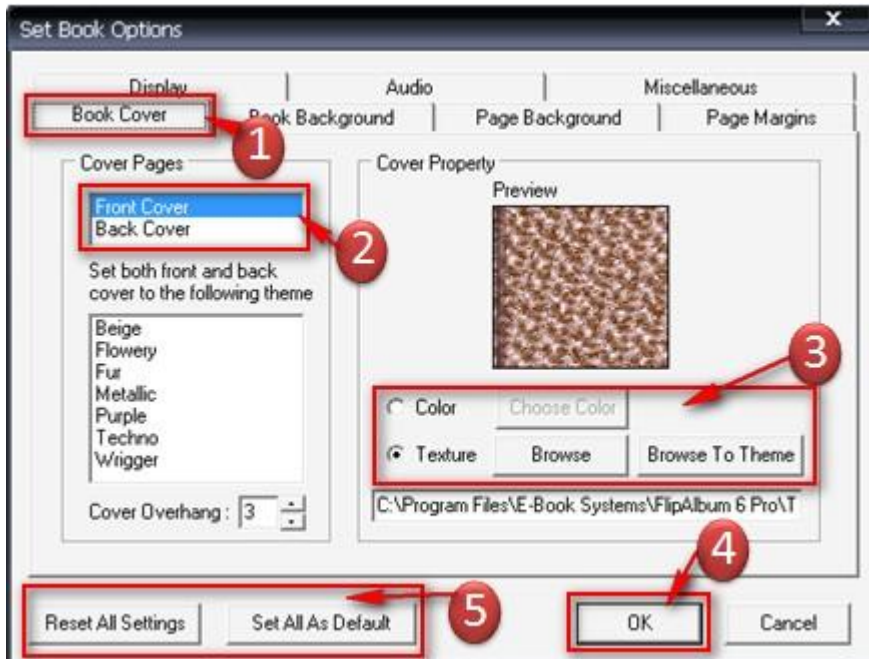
Set Book Options

x

Display | Audio | Miscellaneous

Book Cover | Book Background | Page Background | Page Margins

1

Cover Pages

Front Cover
Back Cover

2

Set both front and back cover to the following theme

Beige
Flowery
Fur
Metallic
Purple
Techno
Wrigger

Cover Overhang : 3

Cover Property

Preview

3

Color | Choose Color

Texture | Browse | Browse To Theme

C:\Program Files\E-Book Systems\FlipAlbum 6 Pro\T

4

Reset All Settings | Set All As Default

5

OK | Cancel